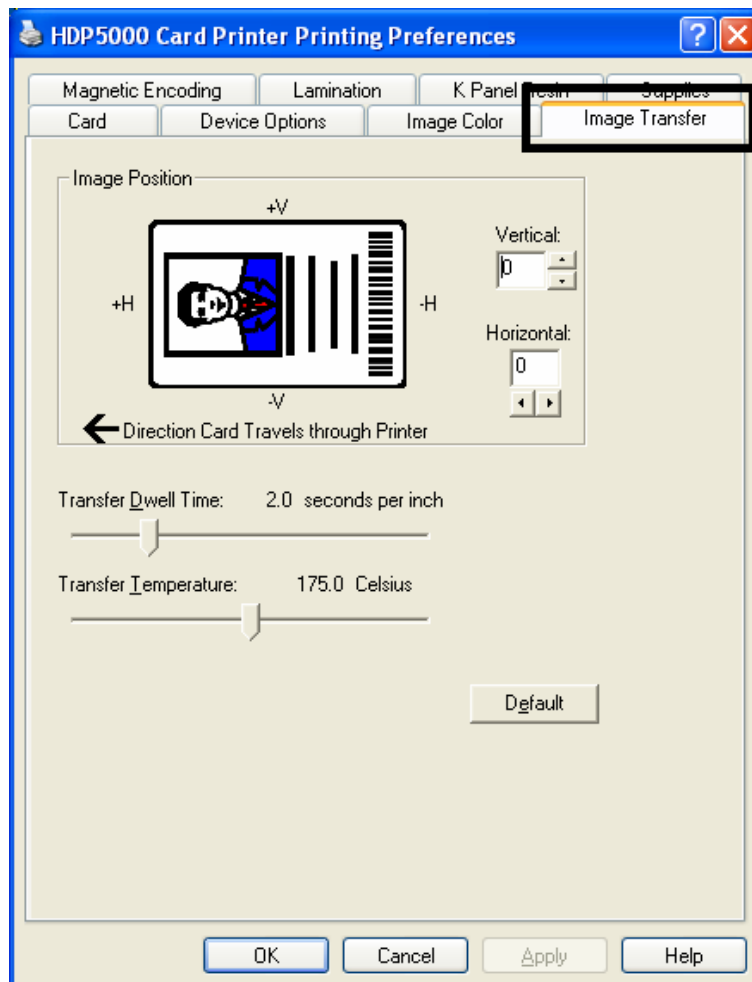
HDP5000 Card Printer Printing Preferences

Magnetic Encoding | Lamination | K Panel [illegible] | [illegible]
Card | Device Options | Image Color | Image Transfer

Image Position
+V
+H
-H
-V
Vertical:
0
Horizontal:
0
Direction Card Travels through Printer

Transfer Dwell Time: 2.0 seconds per inch

Transfer Temperature: 175.0 Celsius

Default

OK | Cancel | Apply | Help